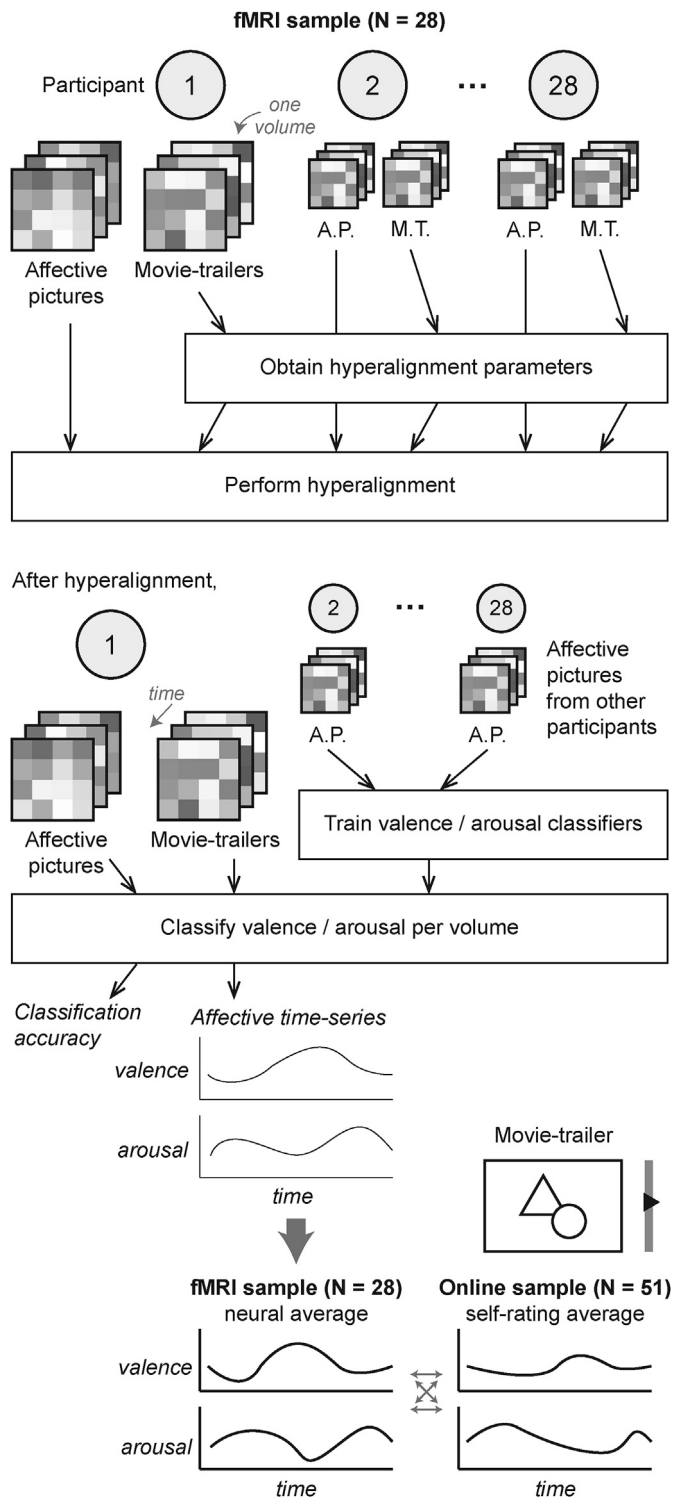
**fMRI sample (N = 28)**

Participant 1 2 ··· 28

one volume

Affective pictures

Movie-trailers

A.P. M.T. A.P. M.T.

Obtain hyperalignment parameters

Perform hyperalignment

After hyperalignment,

1

2 ··· 28

time

A.P. A.P.

Affective pictures from other participants

Affective pictures

Movie-trailers

Train valence / arousal classifiers

Classify valence / arousal per volume

*Classification accuracy*

*Affective time-series*

*valence*

*arousal*

*time*

Movie-trailer

**fMRI sample (N = 28)** neural average

**Online sample (N = 51)** self-rating average

*valence*

*arousal*

*time*

*time*